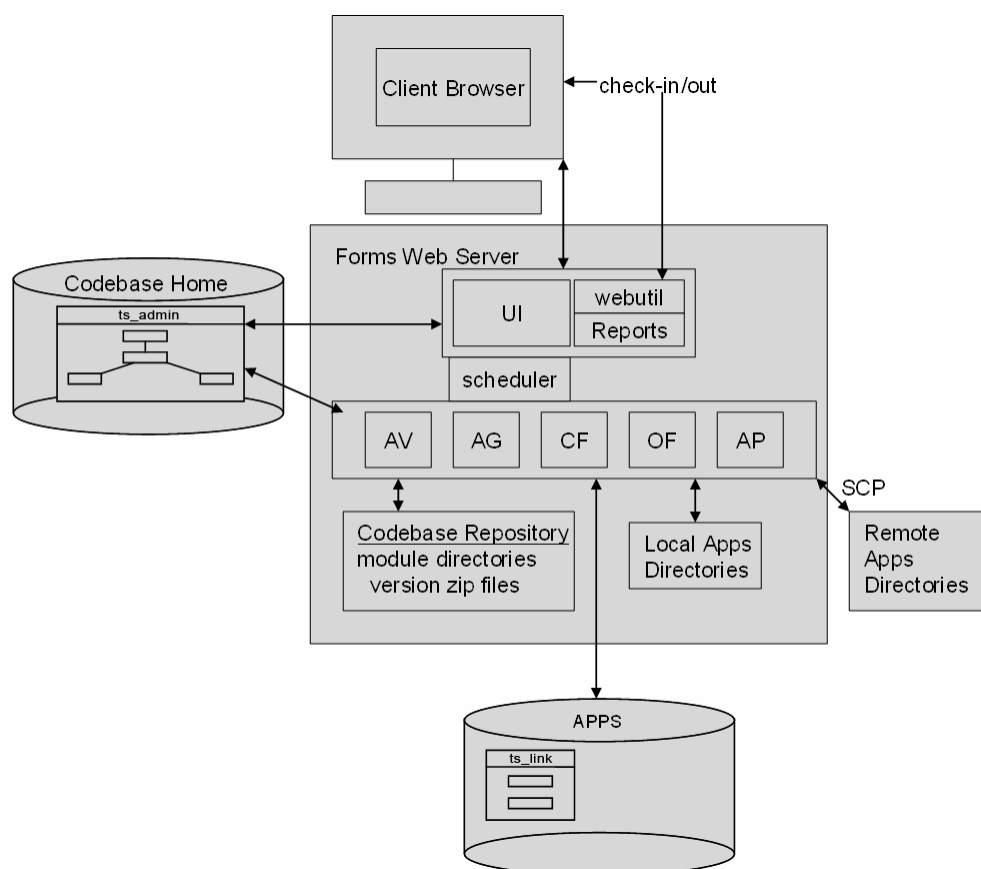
Client Browser

check-in/out

Forms Web Server

Codebase Home

ts_admin

UI

webutil

Reports

scheduler

AV

AG

CF

OF

AP

SCP

Codebase Repository
module directories
version zip files

Local Apps
Directories

Remote
Apps
Directories

APPS

ts_link